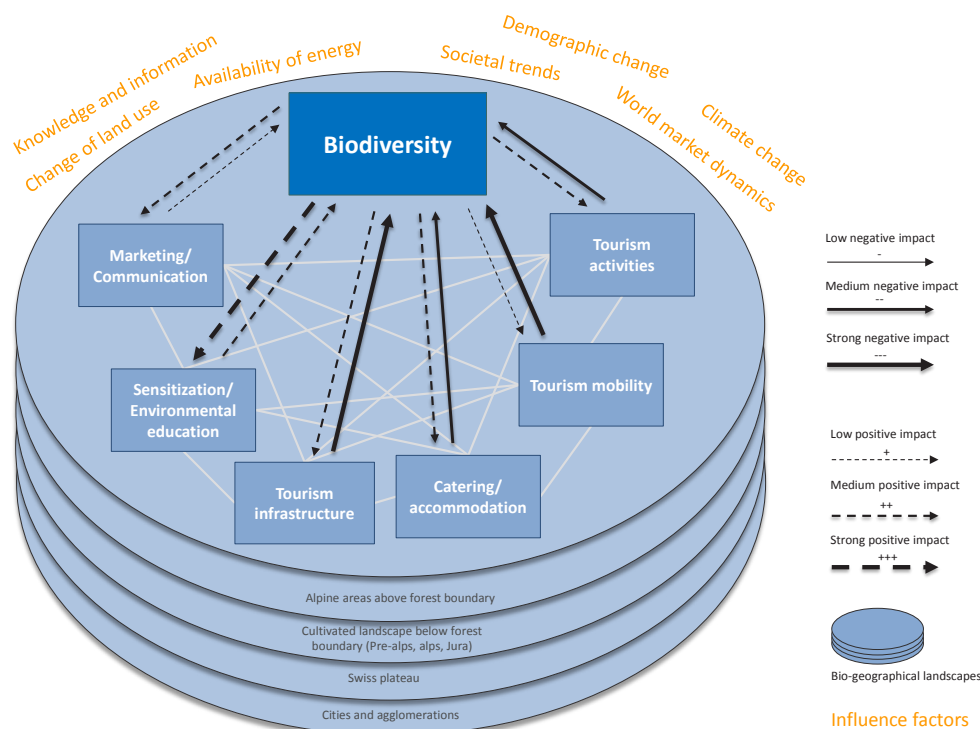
Knowledge and information
Change of land use
Availability of energy
Societal trends
Demographic change
World market dynamics
Climate change

Biodiversity

Marketing/ Communication

Tourism activities

Sensitization/ Environmental education

Tourism mobility

Tourism infrastructure

Catering/ accommodation

Alpine areas above forest boundary

Cultivated landscape below forest boundary (Pre-alps, alps, Jura)

Swiss plateau

Cities and agglomerations

Low negative impact
-

Medium negative impact
--

Strong negative impact
---

Low positive impact
+

Medium positive impact
++

Strong positive impact
+++

Bio-geographical landscapes

Influence factors